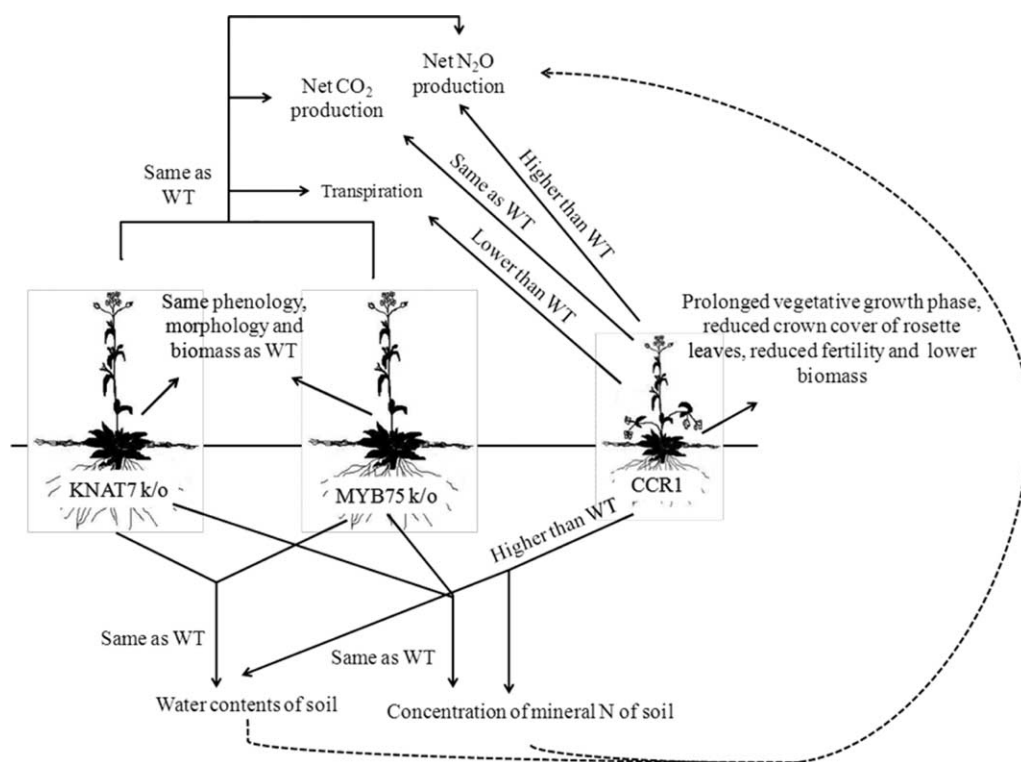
Net $N_2O$ production

Net $CO_2$ production

Same as WT

Transpiration

Higher than WT

Same as WT

Lower than WT

Same phenology, morphology and biomass as WT

Prolonged vegetative growth phase, reduced crown cover of rosette leaves, reduced fertility and lower biomass

KNAT7 k/o

MYB75 k/o

CCR1

Higher than WT

Same as WT

Same as WT

Water contents of soil

Concentration of mineral N of soil